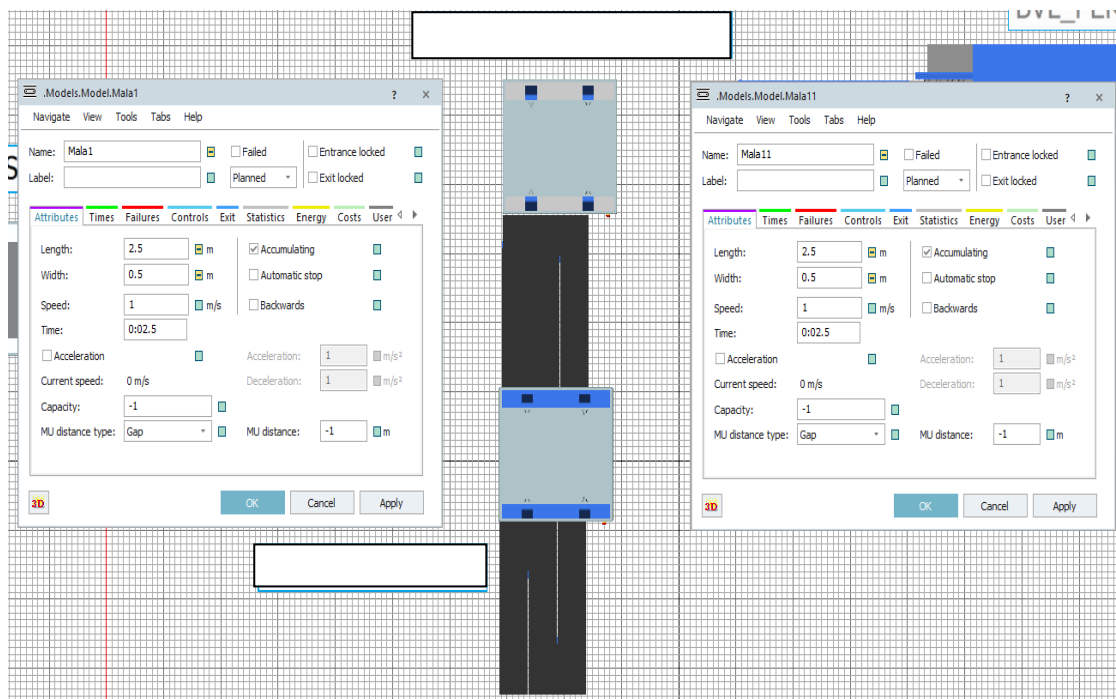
DVE_PER

.Models.Model.Mala1 ? ×

Navigate View Tools Tabs Help

Name: Mala1
Failed
Entrance locked
Label:
Planned
Exit locked

Attributes Times Failures Controls Exit Statistics Energy Costs User

Length: 2.5 m
Accumulating
Width: 0.5 m
Automatic stop
Speed: 1 m/s
Backwards
Time: 0:02.5
Acceleration
Acceleration: 1 m/s²
Current speed: 0 m/s
Deceleration: 1 m/s²
Capacity: -1
MU distance type: Gap
MU distance: -1 m

3D
OK Cancel Apply

.Models.Model.Mala11 ? ×

Navigate View Tools Tabs Help

Name: Mala11
Failed
Entrance locked
Label:
Planned
Exit locked

Attributes Times Failures Controls Exit Statistics Energy Costs User

Length: 2.5 m
Accumulating
Width: 0.5 m
Automatic stop
Speed: 1 m/s
Backwards
Time: 0:02.5
Acceleration
Acceleration: 1 m/s²
Current speed: 0 m/s
Deceleration: 1 m/s²
Capacity: -1
MU distance type: Gap
MU distance: -1 m

3D
OK Cancel Apply